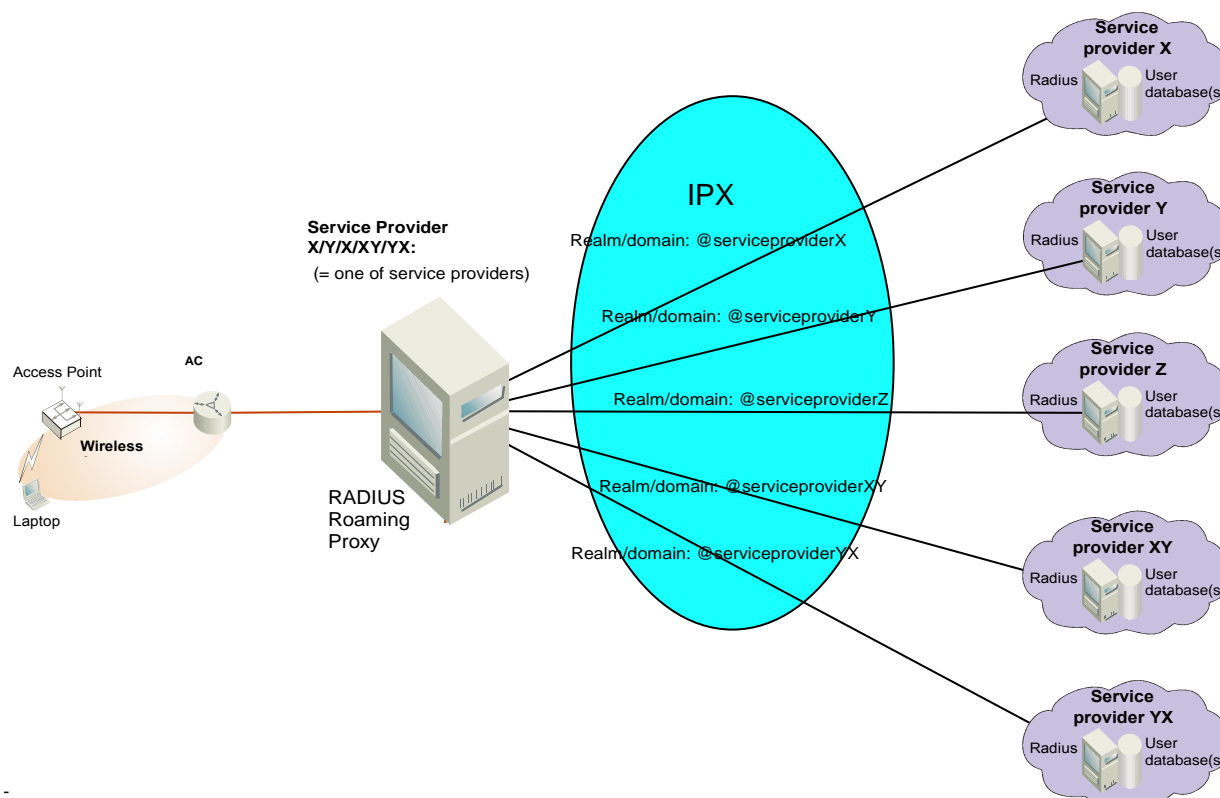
Service provider X
Radius
User database(s

IPX

Service provider Y
Radius
User database(s

Service Provider X/Y/X/XY/YX:
(= one of service providers)

Realm/domain: @serviceproviderX
Realm/domain: @serviceproviderY
Realm/domain: @serviceproviderZ
Realm/domain: @serviceproviderXY
Realm/domain: @serviceproviderYX

Service provider Z
Radius
User database(s

Access Point
AC
Wireless
Laptop

RADIUS Roaming Proxy

Service provider XY
Radius
User database(s

Service provider YX
Radius
User database(s

-